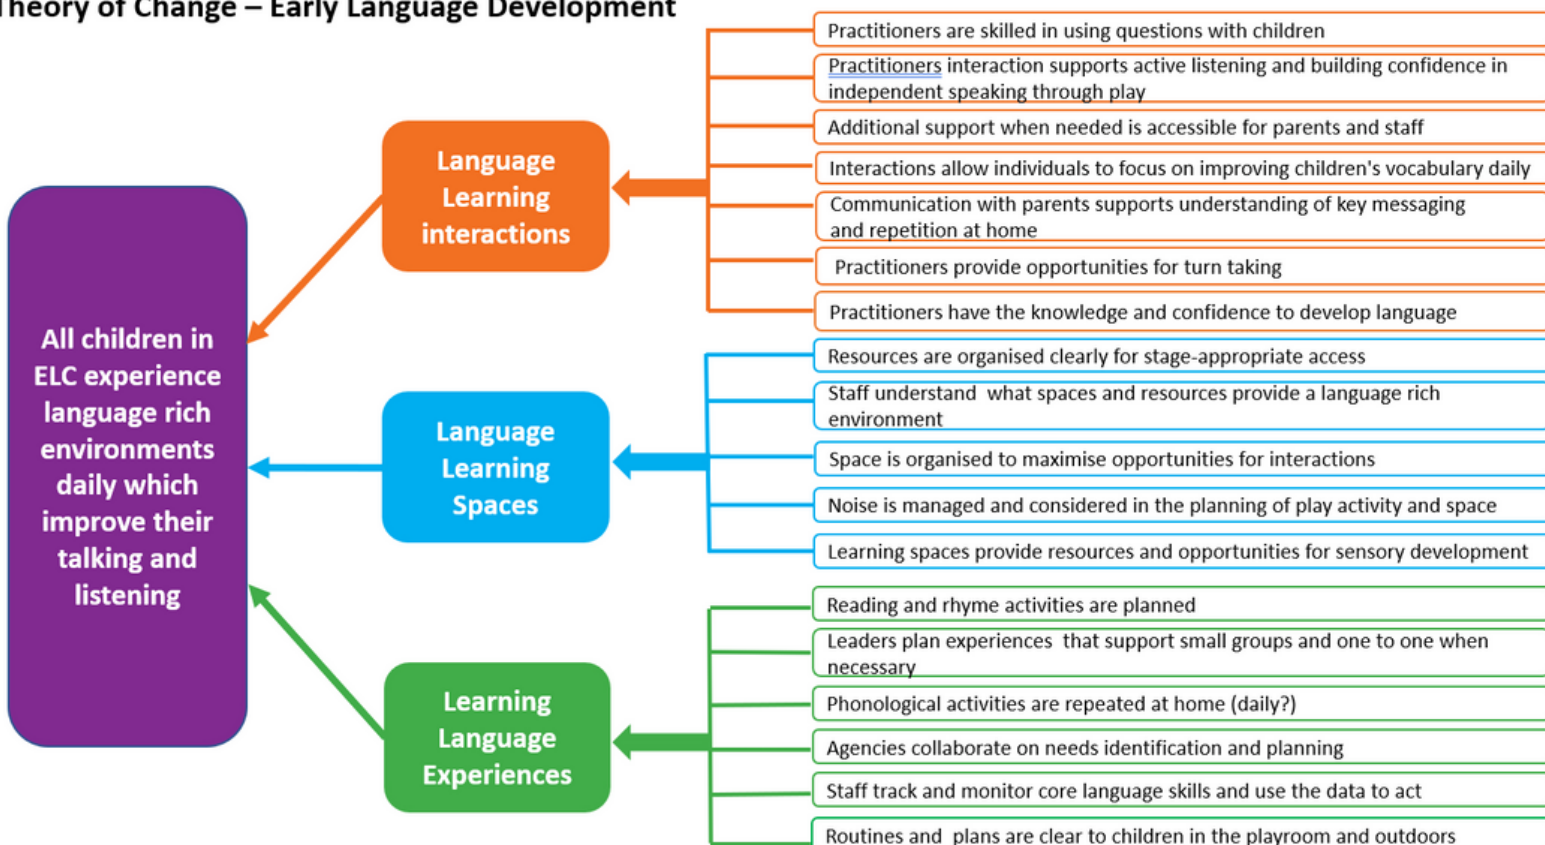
Theory of Change – Early Language Development

All children in ELC experience language rich environments daily which improve their talking and listening

Language Learning interactions

Practitioners are skilled in using questions with children

Practitioners interaction supports active listening and building confidence in independent speaking through play

Additional support when needed is accessible for parents and staff

Interactions allow individuals to focus on improving children's vocabulary daily

Communication with parents supports understanding of key messaging and repetition at home

Practitioners provide opportunities for turn taking

Practitioners have the knowledge and confidence to develop language

Language Learning Spaces

Resources are organised clearly for stage-appropriate access

Staff understand what spaces and resources provide a language rich environment

Space is organised to maximise opportunities for interactions

Noise is managed and considered in the planning of play activity and space

Learning spaces provide resources and opportunities for sensory development

Learning Language Experiences

Reading and rhyme activities are planned

Leaders plan experiences that support small groups and one to one when necessary

Phonological activities are repeated at home (daily?)

Agencies collaborate on needs identification and planning

Staff track and monitor core language skills and use the data to act

Routines and plans are clear to children in the playroom and outdoors